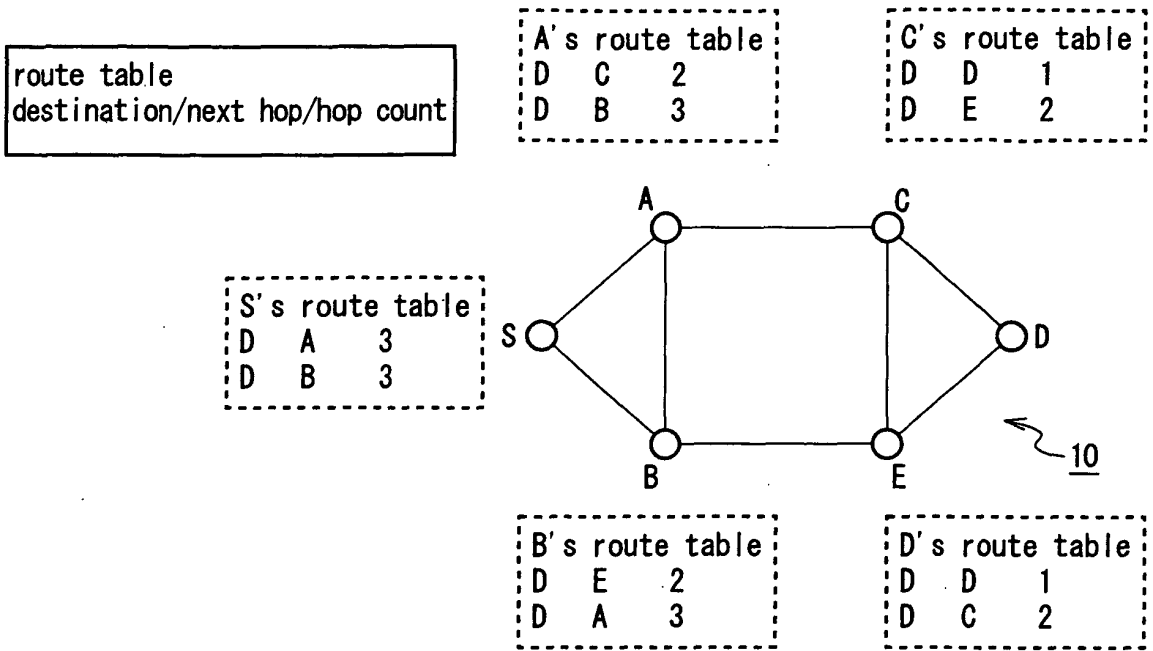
route table
destination/next hop/hop count

A's route table
D C 2
D B 3

C's route table
D D 1
D E 2

A

C

S's route table
D A 3
D B 3

S

D

B

E

10

B's route table
D E 2
D A 3

D's route table
D D 1
D C 2